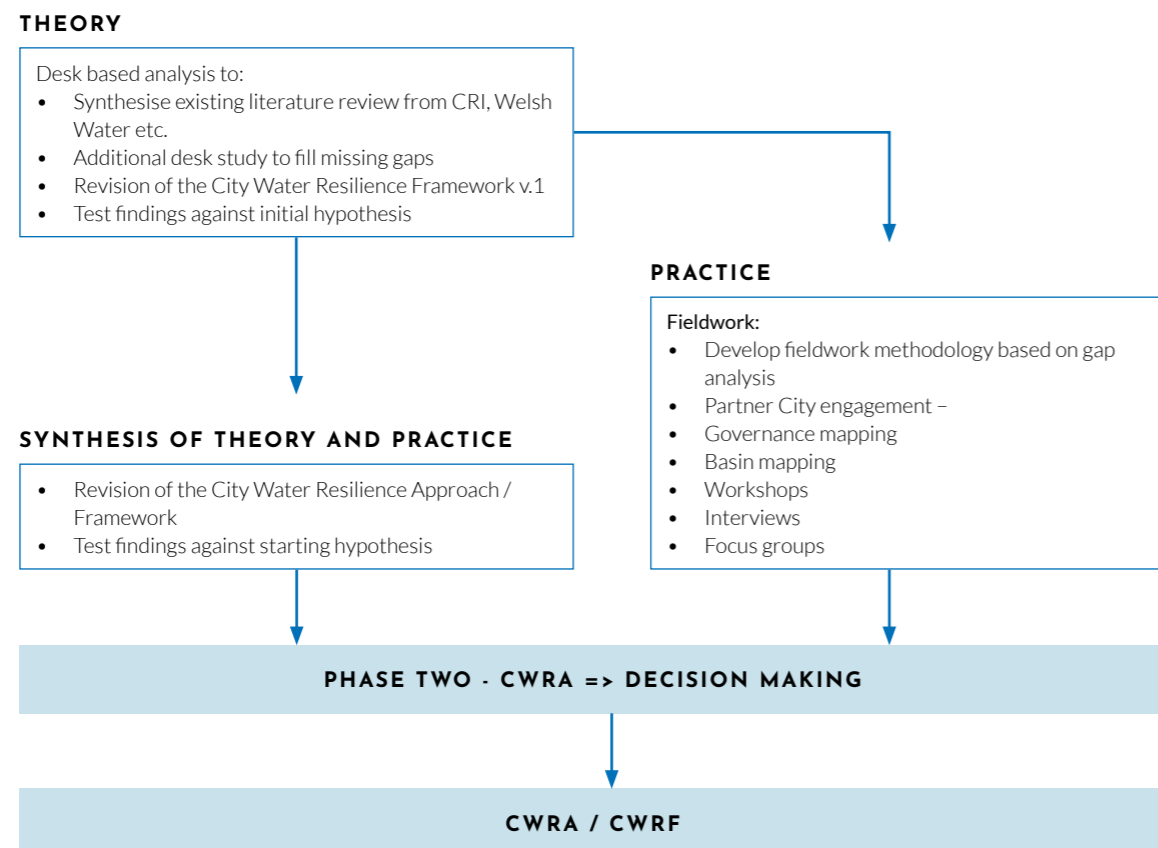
THEORY

Desk based analysis to:
- Synthesise existing literature review from CRI, Welsh Water etc.
- Additional desk study to fill missing gaps
- Revision of the City Water Resilience Framework v.1
- Test findings against initial hypothesis

PRACTICE

Fieldwork:
- Develop fieldwork methodology based on gap analysis
- Partner City engagement –
- Governance mapping
- Basin mapping
- Workshops
- Interviews
- Focus groups

SYNTHESIS OF THEORY AND PRACTICE

- Revision of the City Water Resilience Approach / Framework
- Test findings against starting hypothesis

PHASE TWO - CWRA => DECISION MAKING

CWRA / CWRF